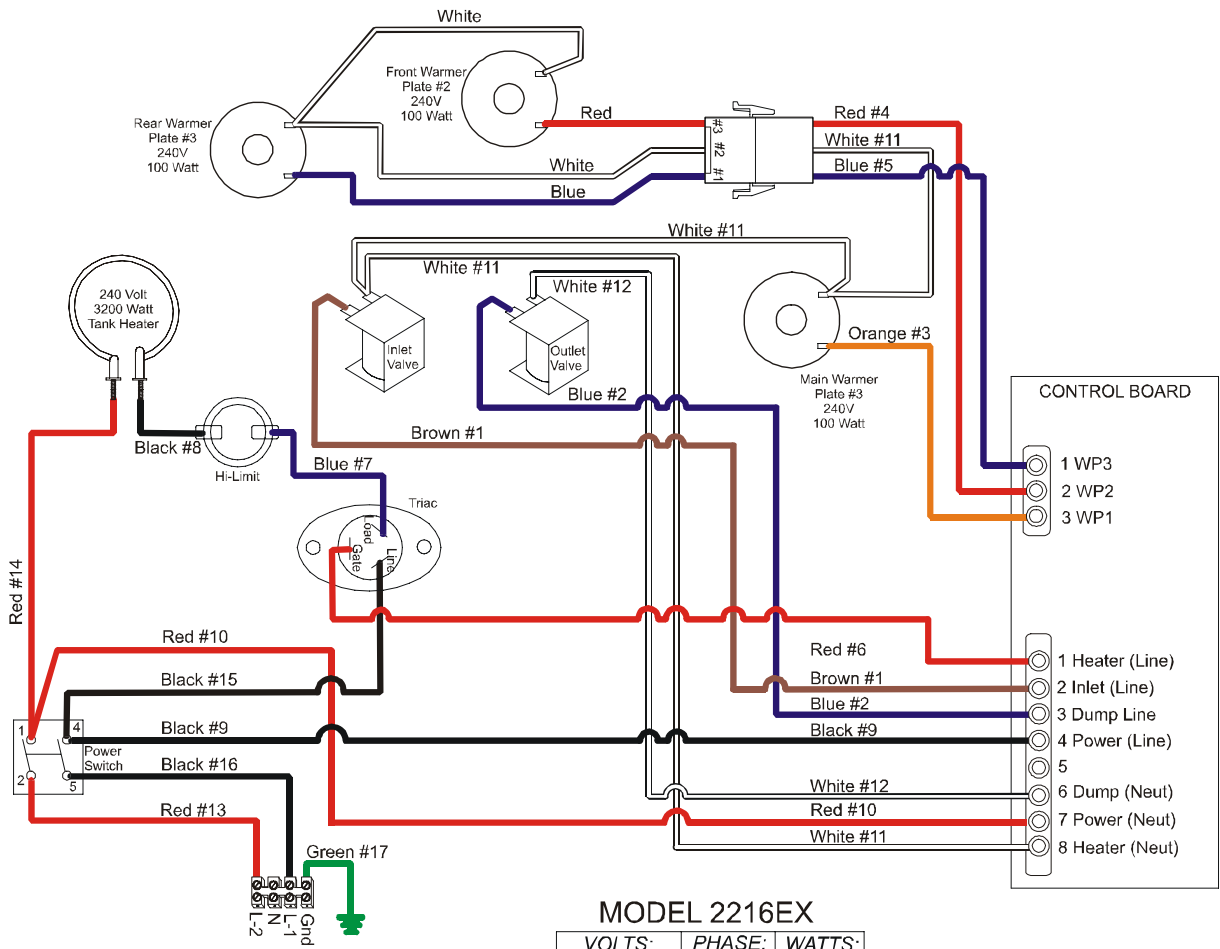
White

Front Warmer Plate #2 240V 100 Watt

Rear Warmer Plate #3 240V 100 Watt

Red

Red #4

#3 #2 #1

White #11

White

Blue #5

Blue

White #11

White #11

White #12

240 Volt 3200 Watt Tank Heater

Inlet Valve

Outlet Valve

Orange #3

Main Warmer Plate #3 240V 100 Watt

Blue #2

Brown #1

Black #8

Hi-Limit

Blue #7

Triac

Load

Gate

Line

CONTROL BOARD

1 WP3

2 WP2

3 WP1

Red #14

Red #10

Red #6

1 Heater (Line)

Brown #1

2 Inlet (Line)

Black #15

Blue #2

3 Dump Line

Black #9

Black #9

4 Power (Line)

1

4

Power Switch

2

5

Black #16

5

White #12

6 Dump (Neut)

Red #13

Red #10

7 Power (Neut)

White #11

8 Heater (Neut)

Green #17

L-2 N L-1 Gnd

MODEL 2216EX

| VOLTS: | PHASE: | WATTS: |
|---|---|---|